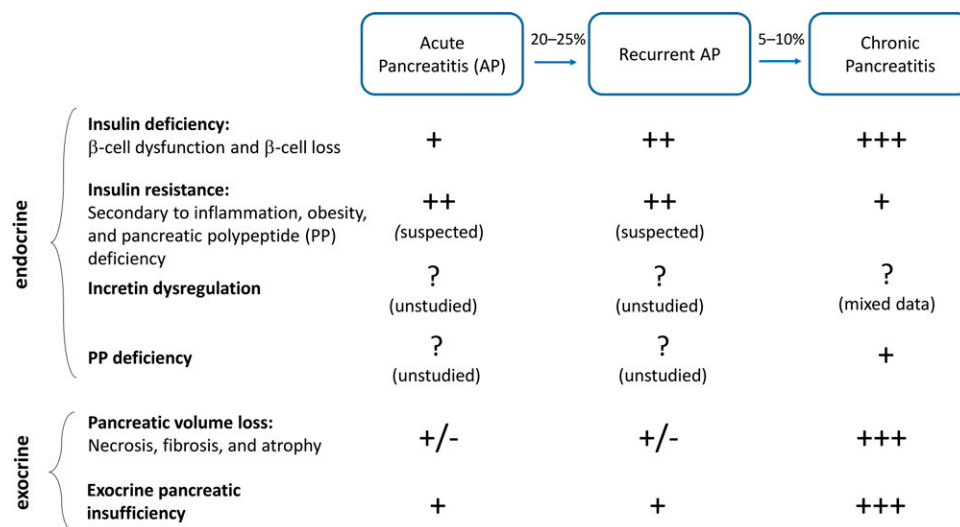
Acute Pancreatitis (AP) | 20–25% | Recurrent AP | 5–10% | Chronic Pancreatitis

endocrine

| | Acute Pancreatitis (AP) | Recurrent AP | Chronic Pancreatitis |
|---|---|---|---|
| **Insulin deficiency:** β-cell dysfunction and β-cell loss | + | ++ | +++ |
| **Insulin resistance:** Secondary to inflammation, obesity, and pancreatic polypeptide (PP) deficiency | ++ (suspected) | ++ (suspected) | + |
| **Incretin dysregulation** | ? (unstudied) | ? (unstudied) | ? (mixed data) |
| **PP deficiency** | ? (unstudied) | ? (unstudied) | + |

exocrine

| | Acute Pancreatitis (AP) | Recurrent AP | Chronic Pancreatitis |
|---|---|---|---|
| **Pancreatic volume loss:** Necrosis, fibrosis, and atrophy | +/- | +/- | +++ |
| **Exocrine pancreatic insufficiency** | + | + | +++ |